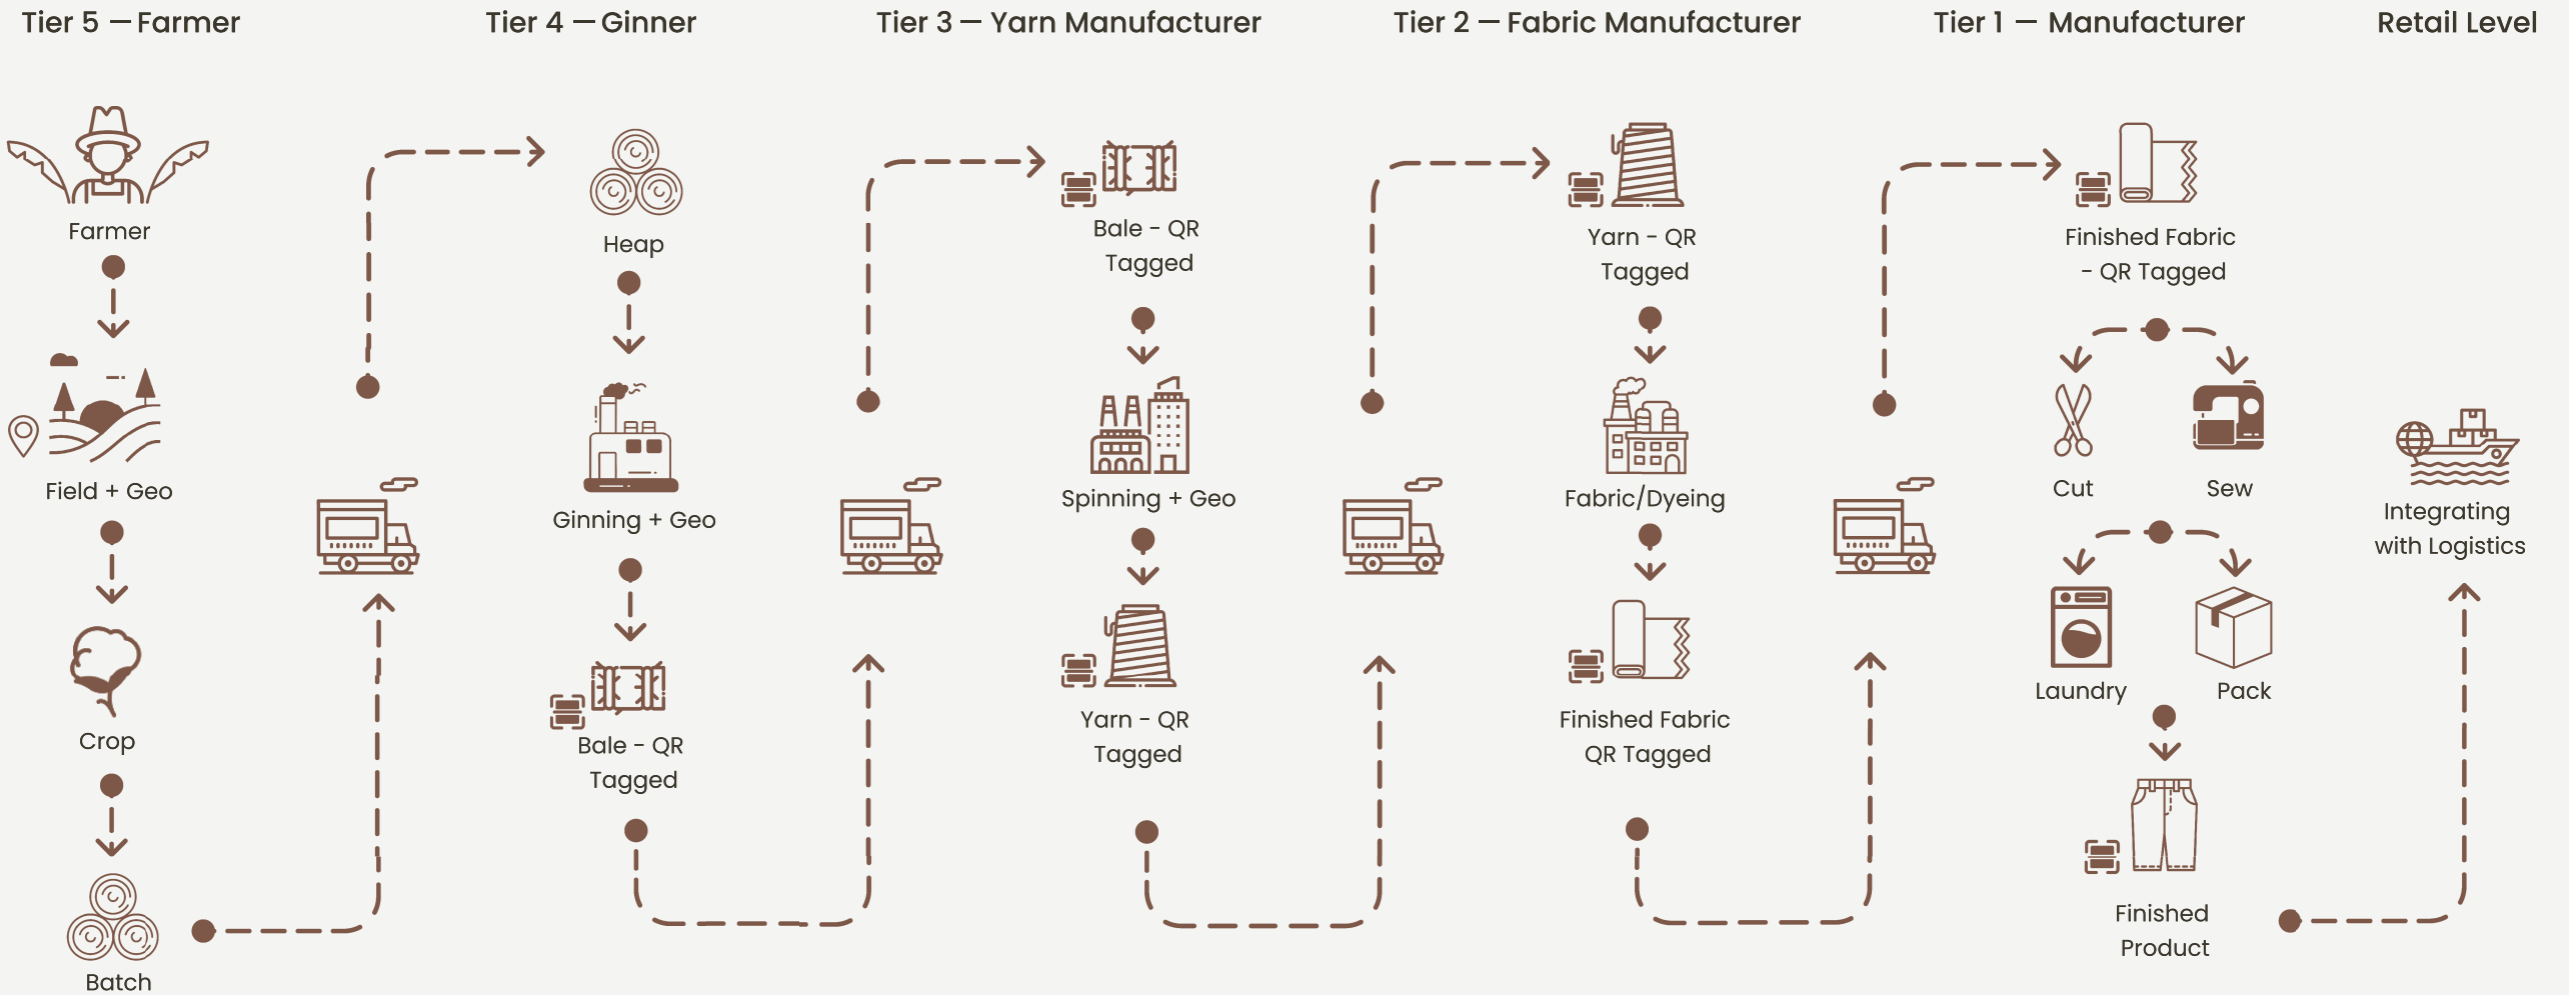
Tier 5 — Farmer

Farmer

Field + Geo

Crop

Batch

Tier 4 — Ginner

Heap

Ginning + Geo

Bale - QR Tagged

Tier 3 — Yarn Manufacturer

Bale - QR Tagged

Spinning + Geo

Yarn - QR Tagged

Tier 2 — Fabric Manufacturer

Yarn - QR Tagged

Fabric/Dyeing

Finished Fabric QR Tagged

Tier 1 — Manufacturer

Finished Fabric - QR Tagged

Cut

Sew

Laundry

Pack

Finished Product

Retail Level

Integrating with Logistics